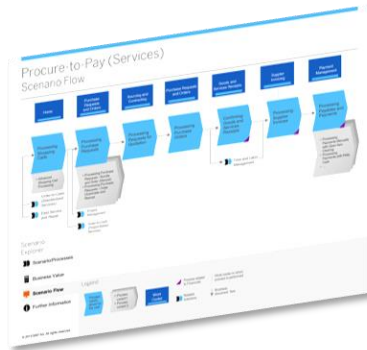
Procure-to-Pay (Services)
Scenario Flow

Hubs

Purchase Requests and Orders

Sourcing and Contracting

Purchase Requests and Orders

Goods and Services Receipts

Supplier Invoicing

Payment Management

Processing Purchase Requisitions

Processing Requests for Quotation

Processing Purchase Orders

Confirming Goods and Services Receipts

Processing Supplier Invoices

Processing Payables and Payments

Scenario Explorer

Scenario/Processes

Business Value

Scenario Flow

Further Information

Legend